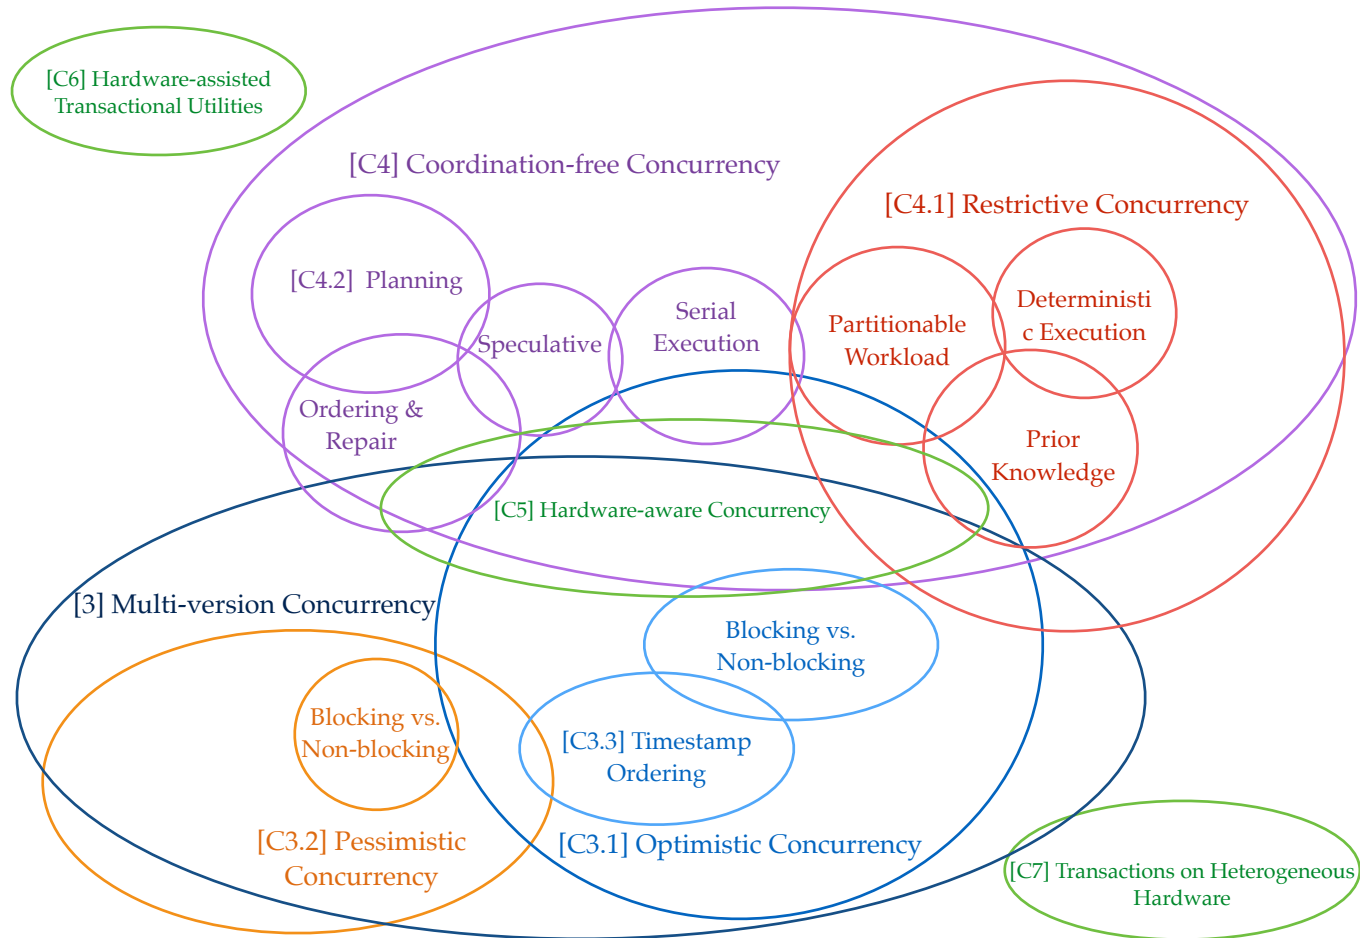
[C6] Hardware-assisted Transactional Utilities

[C4] Coordination-free Concurrency

[C4.1] Restrictive Concurrency

[C4.2] Planning

Speculative

Serial Execution

Partitionable Workload

Deterministic Execution

Ordering & Repair

Prior Knowledge

[C5] Hardware-aware Concurrency

[3] Multi-version Concurrency

Blocking vs. Non-blocking

Blocking vs. Non-blocking

[C3.3] Timestamp Ordering

[C3.2] Pessimistic Concurrency

[C3.1] Optimistic Concurrency

[C7] Transactions on Heterogeneous Hardware